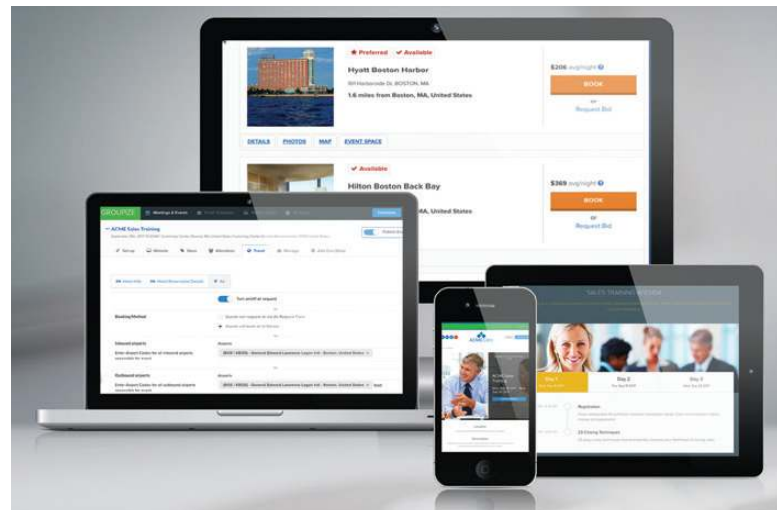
★ Preferred ✔ Available

Hyatt Boston Harbor

101 Harborside Dr, BOSTON, MA

1.6 miles from Boston, MA, United States

$206 avg/night

BOOK

or

Request Bid

DETAILS PHOTOS MAP EVENT SPACE

✔ Available

Hilton Boston Back Bay

MA, United States

$369 avg/night

BOOK

or

Request Bid

GROUPIZE

Meetings & Events

ACME Sales Training

Setup Website News Attendees Travel Message

Turn on/off air request

Booking Method

Inbound airports

Enter Airport Codes for all inbound airports

Airports

BOS - KBOS - General Edward Lawrence Logan Intl - Boston, United States

Outbound airports

Enter Airport Codes for all outbound airports

BOS - KBOS - General Edward Lawrence Logan Intl - Boston, United States

SALES TRAINING AGENDA

Day 1

Day 2

Day 3

Registration

28 Closing Techniques

ACME Sales

Location

Description